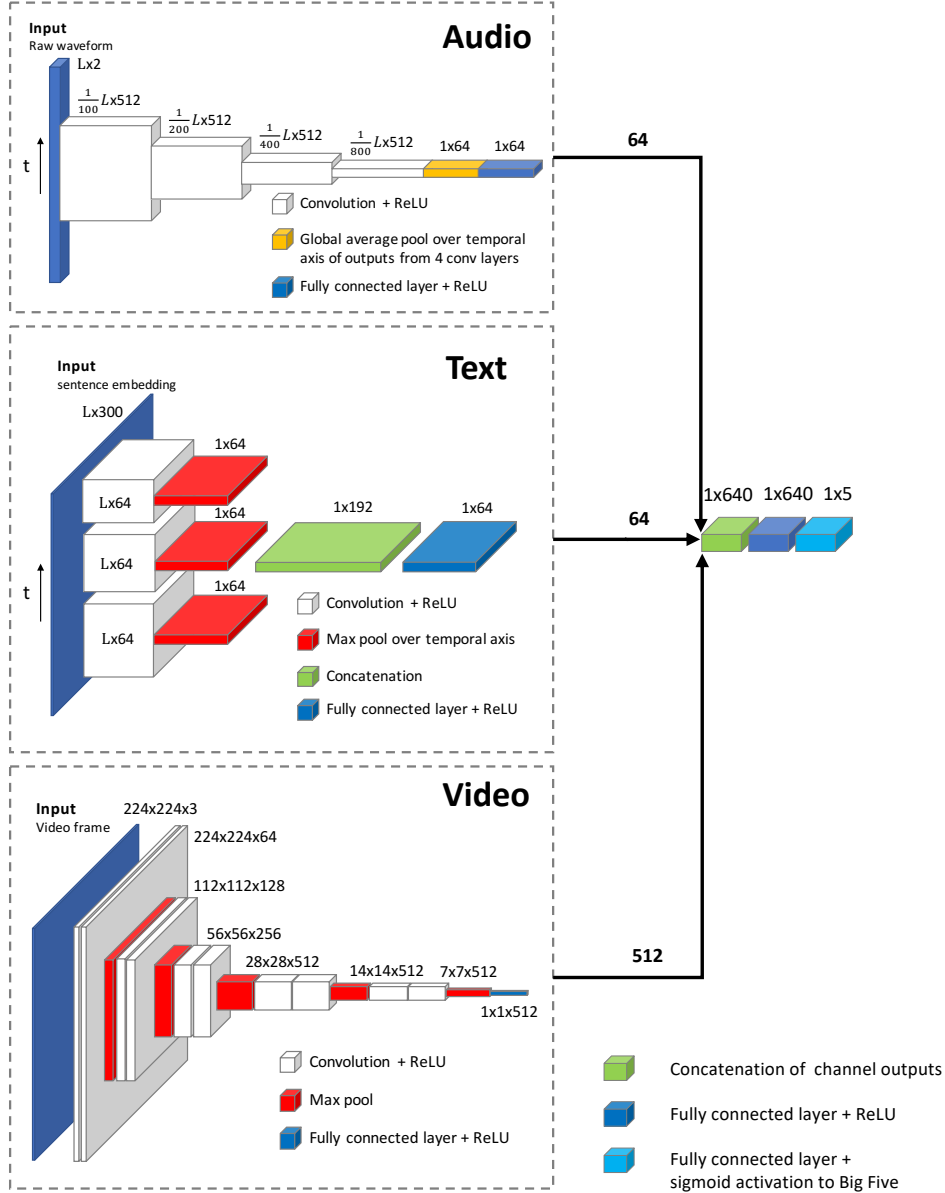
Input
Raw waveform

Audio

Lx2

$\frac{1}{100}L$x512

$\frac{1}{200}L$x512

$\frac{1}{400}L$x512

$\frac{1}{800}L$x512

1x64

1x64

t

Convolution + ReLU

Global average pool over temporal axis of outputs from 4 conv layers

Fully connected layer + ReLU

64

Input
sentence embedding

Text

Lx300

1x64

Lx64

1x64

1x192

1x64

Lx64

1x64

t

Lx64

Convolution + ReLU

Max pool over temporal axis

Concatenation

Fully connected layer + ReLU

64

1x640 1x640 1x5

Input
Video frame

Video

224x224x3

224x224x64

112x112x128

56x56x256

28x28x512

14x14x512

7x7x512

1x1x512

512

Convolution + ReLU

Max pool

Fully connected layer + ReLU

Concatenation of channel outputs

Fully connected layer + ReLU

Fully connected layer + sigmoid activation to Big Five